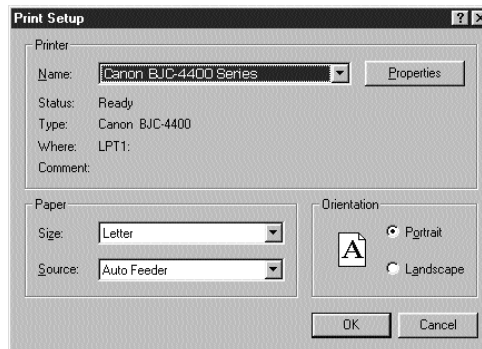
Print Setup

?

X

Printer

Name: Canon BJC-4400 Series

Properties

Status: Ready

Type: Canon BJC-4400

Where: LPT1:

Comment:

Paper

Size: Letter

Source: Auto Feeder

Orientation

A

Portrait

Landscape

OK

Cancel